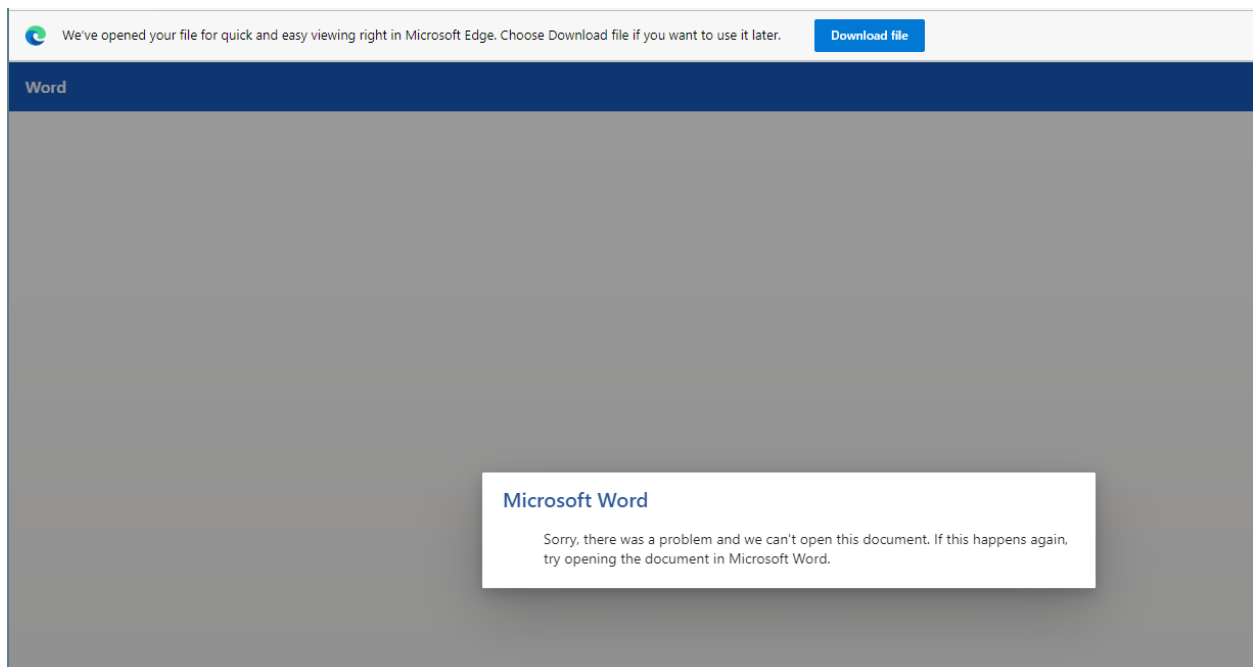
We've opened your file for quick and easy viewing right in Microsoft Edge. Choose Download file if you want to use it later.

Download file

Word

Microsoft Word

Sorry, there was a problem and we can't open this document. If this happens again, try opening the document in Microsoft Word.